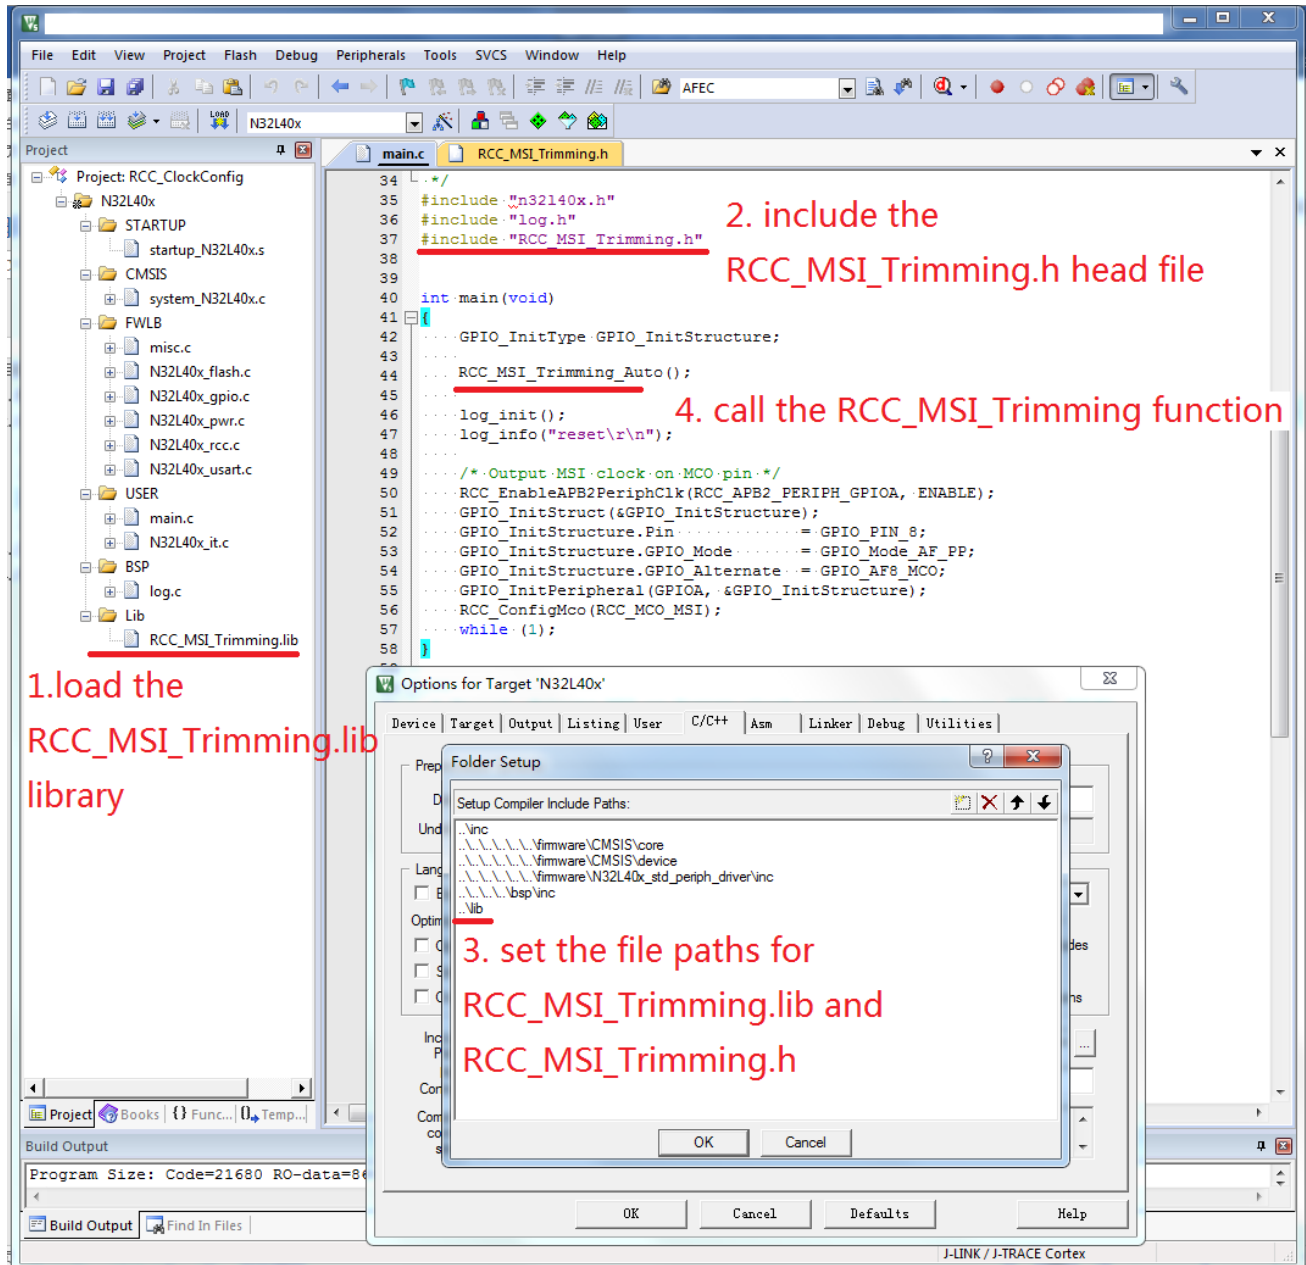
File Edit View Project Flash Debug Peripherals Tools SVCS Window Help

AFEC

N32L40x

Project

main.c RCC_MSI_Trimming.h

Project: RCC_ClockConfig
N32L40x
STARTUP
startup_N32L40x.s
CMSIS
system_N32L40x.c
FWLB
misc.c
N32L40x_flash.c
N32L40x_gpio.c
N32L40x_pwr.c
N32L40x_rcc.c
N32L40x_usart.c
USER
main.c
N32L40x_it.c
BSP
log.c
Lib
RCC_MSI_Trimming.lib

34 */
35 #include "n32l40x.h"
36 #include "log.h"
37 #include "RCC_MSI_Trimming.h"
38
39
40 int main(void)
41 {
42 GPIO_InitType GPIO_InitStructure;
43
44 RCC_MSI_Trimming_Auto();
45
46 log_init();
47 log_info("reset\r\n");
48
49 /* Output MSI clock on MCO pin */
50 RCC_EnableAPB2PeriphClk(RCC_APB2_PERIPH_GPIOA, ENABLE);
51 GPIO_InitStruct(&GPIO_InitStructure);
52 GPIO_InitStructure.Pin = GPIO_PIN_8;
53 GPIO_InitStructure.GPIO_Mode = GPIO_Mode_AF_PP;
54 GPIO_InitStructure.GPIO_Alternate = GPIO_AF8_MCO;
55 GPIO_InitPeripheral(GPIOA, &GPIO_InitStructure);
56 RCC_ConfigMco(RCC_MCO_MSI);
57 while (1);
58 }

2. include the RCC_MSI_Trimming.h head file

4. call the RCC_MSI_Trimming function

1.load the RCC_MSI_Trimming.lib library

Options for Target 'N32L40x'

Device Target Output Listing User C/C++ Asm Linker Debug Utilities

Prep
D
Und
Lang
Optim
Inc
Cor
Com
des
ns

Folder Setup

Setup Compiler Include Paths:
..\inc
..\..\..\..\..\..\firmware\CMSIS\core
..\..\..\..\..\..\firmware\CMSIS\device
..\..\..\..\..\..\firmware\N32L40x_std_periph_driver\inc
..\..\..\..\bsp\inc
..\lib

3. set the file paths for RCC_MSI_Trimming.lib and RCC_MSI_Trimming.h

OK Cancel

OK Cancel Defaults Help

Project Books {} Func... 0. Temp...

Build Output
Program Size: Code=21680 RO-data=86

Build Output Find In Files

J-LINK / J-TRACE Cortex